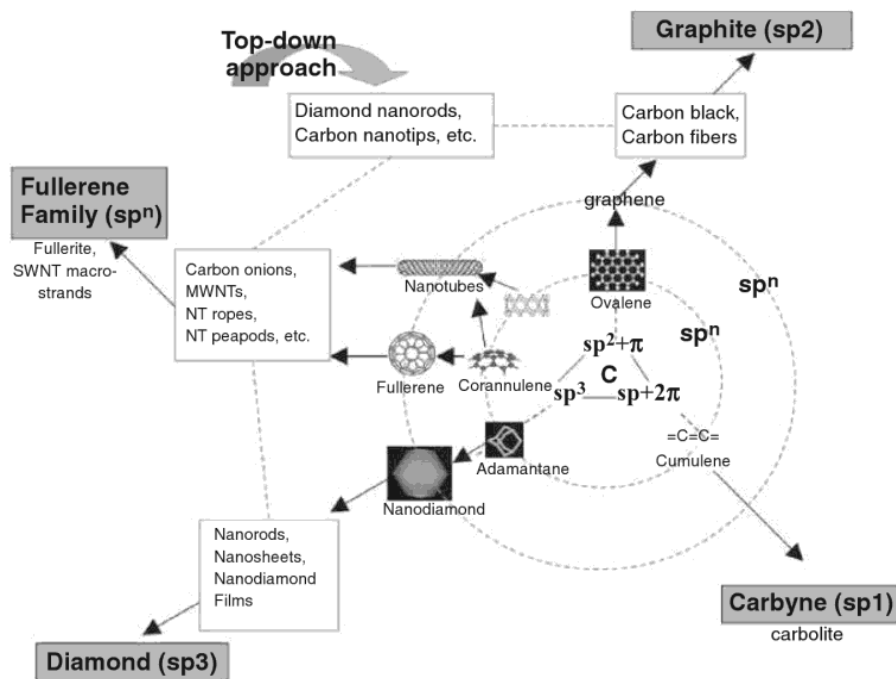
Top-down approach

Graphite (sp2)

Diamond nanorods, Carbon nanotips, etc.

Carbon black, Carbon fibers

Fullerene Family ($sp^n$)

Fullerite, SWNT macrostrands

graphene

Carbon onions, MWNTs, NT ropes, NT peapods, etc.

Nanotubes

Ovalene

$sp^n$

$sp^n$

$sp^2+\pi$

C

Fullerene

Corannulene

$sp^3$

$sp+2\pi$

=C=C=

Cumulene

Adamantane

Nanodiamond

Nanorods, Nanosheets, Nanodiamond Films

Carbyne (sp1)

carbolite

Diamond (sp3)